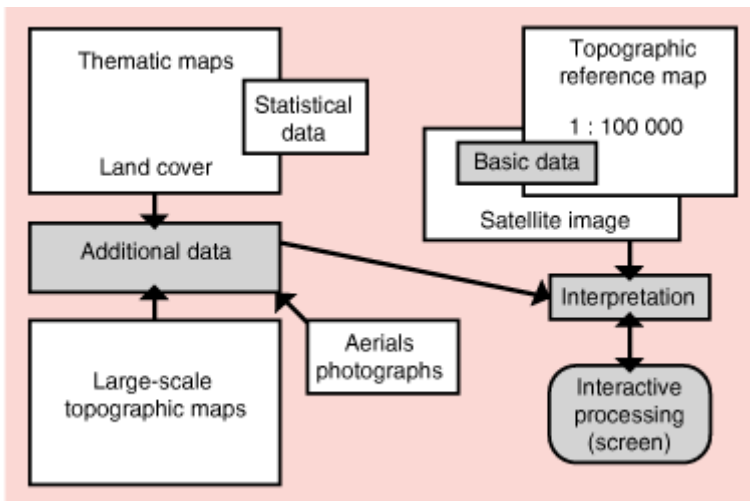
Thematic maps

Statistical data

Land cover

Topographic reference map

1 : 100 000

Basic data

Satellite image

Additional data

Interpretation

Aerials photographs

Large-scale topographic maps

Interactive processing (screen)